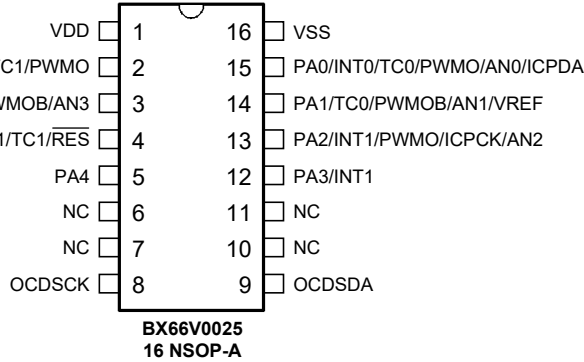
VDD 1
C1/PWMO 2
WMOB/AN3 3
1/TC1/$\overline{RES}$ 4
PA4 5
NC 6
NC 7
OCDSCK 8

16 VSS
15 PA0/INT0/TC0/PWMO/AN0/ICPDA
14 PA1/TC0/PWMOB/AN1/VREF
13 PA2/INT1/PWMO/ICPCK/AN2
12 PA3/INT1
11 NC
10 NC
9 OCDSDA

BX66V0025
16 NSOP-A